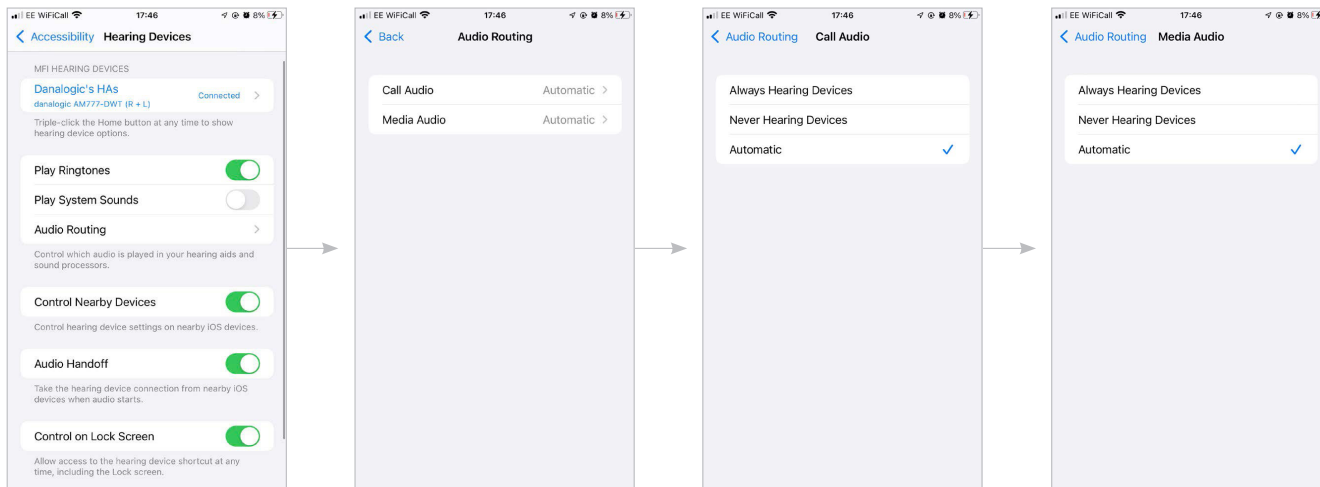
EE WiFiCall 17:46 8%

Accessibility Hearing Devices

MFI HEARING DEVICES

Danalogic's HAs
danalogic AM777-DWT (R + L)
Connected

Triple-click the Home button at any time to show hearing device options.

Play Ringtones

Play System Sounds

Audio Routing

Control which audio is played in your hearing aids and sound processors.

Control Nearby Devices

Control hearing device settings on nearby iOS devices.

Audio Handoff

Take the hearing device connection from nearby iOS devices when audio starts.

Control on Lock Screen

Allow access to the hearing device shortcut at any time, including the Lock screen.

EE WiFiCall 17:46 8%

Back Audio Routing

Call Audio Automatic

Media Audio Automatic

EE WiFiCall 17:46 8%

Audio Routing Call Audio

Always Hearing Devices

Never Hearing Devices

Automatic ✓

EE WiFiCall 17:46 8%

Audio Routing Media Audio

Always Hearing Devices

Never Hearing Devices

Automatic ✓